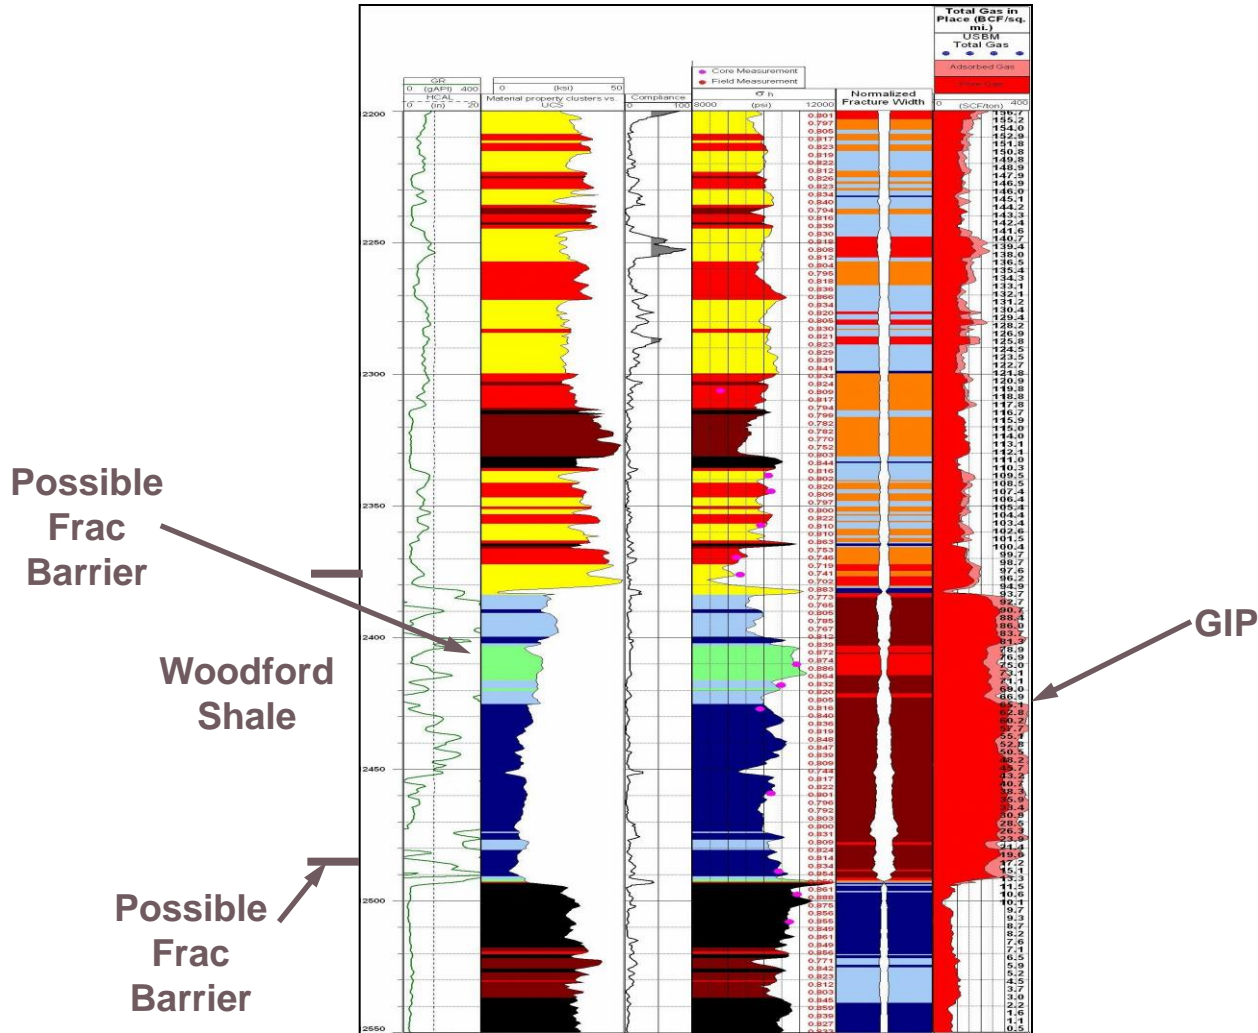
Total Gas in Place (BCF/sq. mi.)
USBM Total Gas
Adsorbed Gas
Free Gas

GR
0 (gAPI) 400
HCAL
0 (in) 20

0 (ksi) 50
Material property clusters vs. UCS

Compliance
0 100

Core Measurement
Field Measurement

σ h
8000 (psi) 12000

Normalized Fracture Width

0 (SCF/ton) 400

2200
2250
2300
2350
2400
2450
2500
2550

0.801
0.797
0.805
0.817
0.823
0.819
0.822
0.812
0.826
0.823
0.834
0.840
0.794
0.816
0.839
0.830
0.818
0.808
0.812
0.804
0.795
0.818
0.836
0.866
0.834
0.820
0.805
0.830
0.821
0.823
0.829
0.839
0.841
0.834
0.824
0.809
0.817
0.794
0.799
0.782
0.770
0.752
0.803
0.844
0.816
0.802
0.820
0.809
0.797
0.800
0.822
0.810
0.810
0.863
0.753
0.746
0.719
0.741
0.702
0.883
0.773
0.765
0.805
0.785
0.767
0.812
0.839
0.872
0.874
0.886
0.864
0.832
0.820
0.805
0.816
0.840
0.836
0.819
0.848
0.847
0.839
0.809
0.744
0.817
0.822
0.801
0.796
0.792
0.803
0.800
0.831
0.909
0.824
0.814
0.834
0.854
0.861
0.888
0.875
0.856
0.855
0.849
0.861
0.849
0.856
0.771
0.842
0.823
0.812
0.803
0.845
0.859
0.839
0.827

156.7
155.2
154.0
152.9
151.8
150.8
149.8
148.9
147.9
146.9
146.0
145.1
144.2
143.3
142.4
141.6
140.7
139.4
138.0
136.5
135.4
134.3
133.1
132.1
131.2
130.4
129.4
128.2
126.9
125.8
124.5
123.5
122.7
121.8
120.9
119.8
118.8
117.8
116.7
115.9
115.0
114.0
113.1
112.1
111.0
110.3
109.5
108.5
107.4
106.4
105.4
104.4
103.4
102.6
101.5
100.4
99.7
98.7
97.6
96.2
94.9
93.7
92.7
90.7
88.4
86.0
83.7
81.3
78.9
76.9
75.0
73.1
71.1
69.0
66.9
65.1
62.8
60.2
57.7
55.1
52.8
50.5
48.2
45.7
43.2
40.7
38.3
35.9
33.4
30.8
28.5
26.3
23.9
21.4
19.6
17.2
15.1
13.3
11.5
10.6
10.1
9.7
9.3
8.7
8.2
7.6
7.1
6.5
5.9
5.2
4.5
3.7
3.0
2.2
1.6
1.1
0.5

Possible Frac Barrier

Woodford Shale

Possible Frac Barrier

GIP